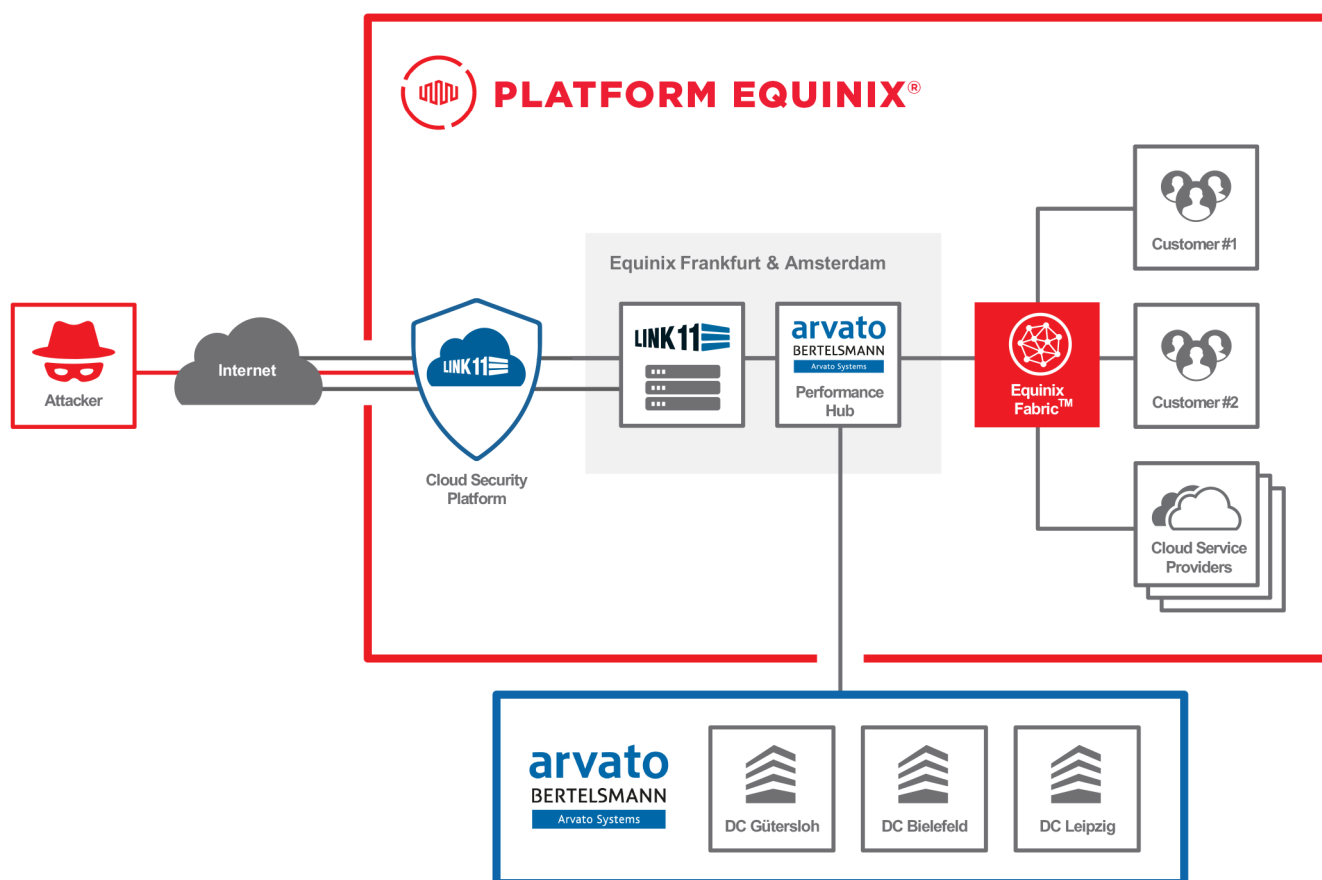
PLATFORM EQUINIX®

Attacker

Internet

LINK11

Cloud Security Platform

Equinix Frankfurt & Amsterdam

LINK11

arvato
BERTELSMANN
Arvato Systems

Performance Hub

Equinix Fabric™

Customer #1

Customer #2

Cloud Service Providers

arvato
BERTELSMANN
Arvato Systems

DC Gütersloh

DC Bielefeld

DC Leipzig